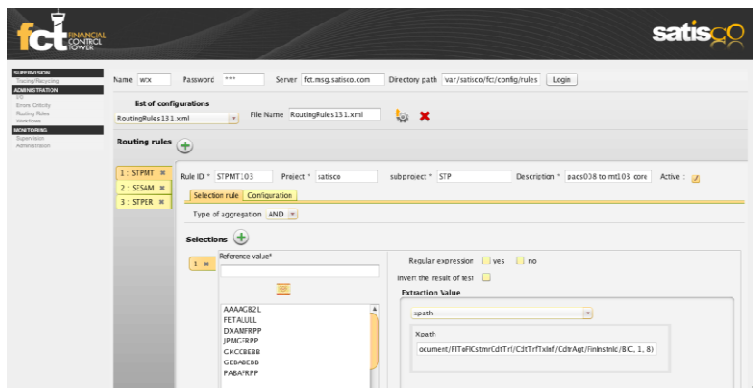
fct FINANCIAL CONTROL TOWER

satisGO

Name wx Password *** Server fct.msg.satisco.com Directory path var/satisco/fct/config/rules Login

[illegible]
Tracing/Recycling
ADMINISTRATION
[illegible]
Errors Criticity
Routing Rules
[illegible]
MONITORING
Supervision
Administration

list of configurations
RoutingRules131.xml

File Name RoutingRules131.xml

Routing rules

1 : STPMT
2 : SESAM
3 : STPER

Rule ID * STPMT103 Project * satisco subproject * STP Description * pacs008 to mt103 core Active :

Selection rule Configuration

Type of aggregation AND

Selections

1
Reference value*

AAAAGB2L
FETALULL
DXAMFRPP
JPMGFRPP
CKCCBEBB
GEBABEBB
PABAFRPP

Regular expression yes no
invert the result of test
Extraction Value
xpath
Xpath
ocument/FIToFICstmrCdtTrf/CdtTrfTxInf/CdtrAgt/FinInstnId/BIC, 1, 8)